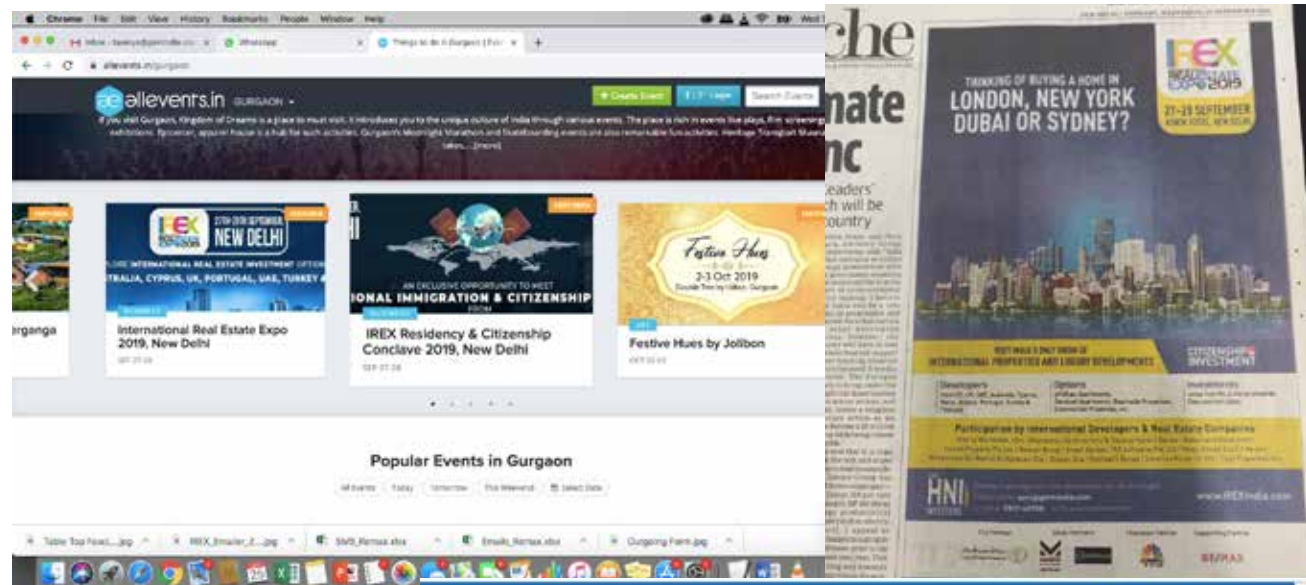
Chrome File Edit View History Bookmarks People Window Help

Inbox WhatsApp Things to do in Gurgaon

allevents.in/gurgaon

allevents.in GURGAON

+ Create Event Login Search Events

If you visit Gurgaon, Kingdom of Dreams is a place to must visit. It introduces you to the unique culture of India through various events. The place is rich in events like plays, film screenings, exhibitions. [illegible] Gurgaon's Moonlight Marathon and Skateboarding events are also remarkable fun activities. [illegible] [more]

27TH-29TH SEPTEMBER NEW DELHI

INTERNATIONAL REAL ESTATE INVESTMENT OPTIONS AUSTRALIA, CYPRUS, UK, PORTUGAL, UAE, TURKEY

erganga

International Real Estate Expo 2019, New Delhi

AN EXCLUSIVE OPPORTUNITY TO MEET INTERNATIONAL IMMIGRATION & CITIZENSHIP

IREX Residency & Citizenship Conclave 2019, New Delhi

Festive Hues 2-3 Oct 2019

Festive Hues by Jolibon

Popular Events in Gurgaon

All Events Today Tomorrow This Weekend Select Date

Table Top Fowl....jpg IREX_Emailer_2....jpg SMS_Remax.xlsx Emails_Remax.xlsx Gurgaon Form.jpg

che
mate
nc
leaders'
h will be
country

THINKING OF BUYING A HOME IN LONDON, NEW YORK DUBAI OR SYDNEY?

IREX INTERNATIONAL REAL ESTATE EXPO 2019
27-29 SEPTEMBER

INTERNATIONAL PROPERTIES AND LUXURY DEVELOPMENTS

CITIZENSHIP INVESTMENT

Developers

Options

Participation by International Developers & Real Estate Companies

HNI

www.IREXindia.com

RE/MAX